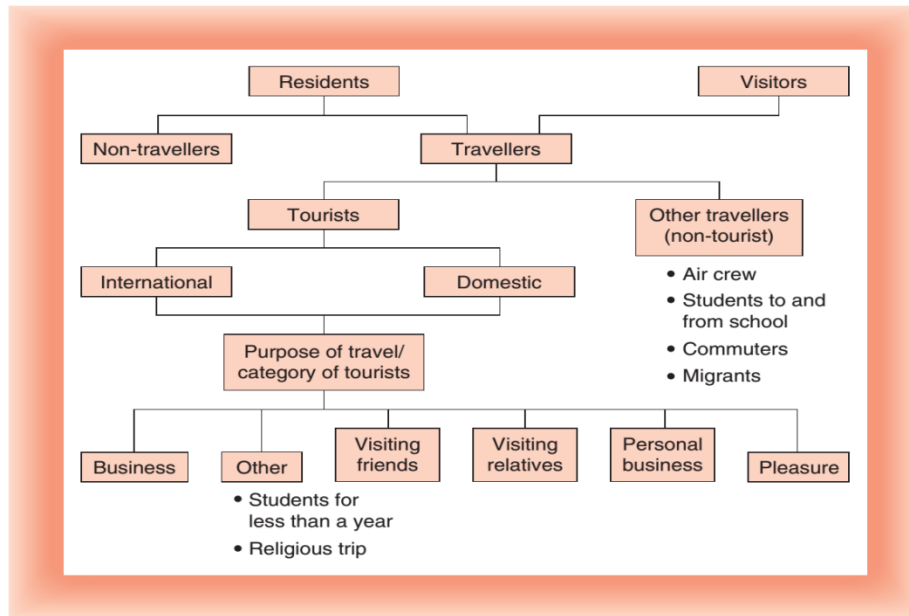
Residents

Visitors

Non-travellers

Travellers

Tourists

Other travellers (non-tourist)

• Air crew
• Students to and from school
• Commuters
• Migrants

International

Domestic

Purpose of travel/ category of tourists

Business

Other

• Students for less than a year
• Religious trip

Visiting friends

Visiting relatives

Personal business

Pleasure